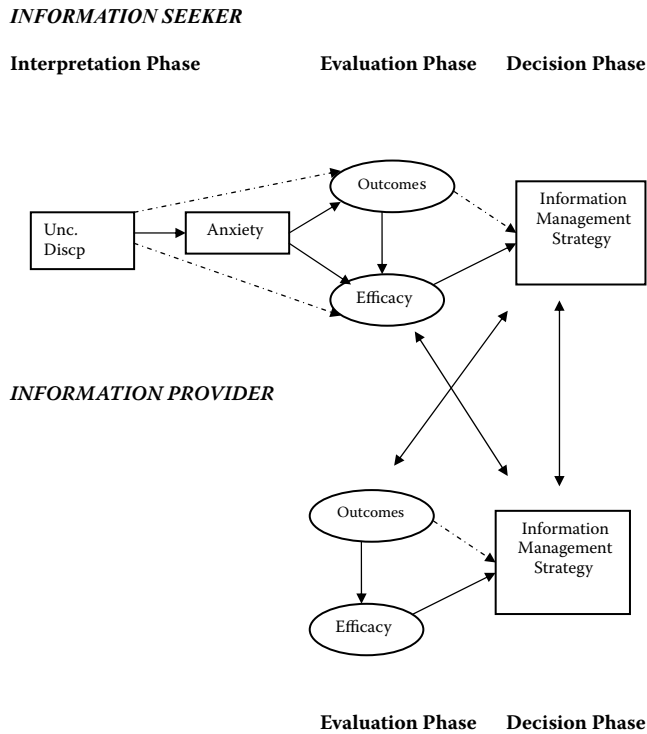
INFORMATION SEEKER

Interpretation Phase

Evaluation Phase

Decision Phase

Outcomes

Information Management Strategy

Unc. Discp

Anxiety

Efficacy

INFORMATION PROVIDER

Outcomes

Information Management Strategy

Efficacy

Evaluation Phase

Decision Phase